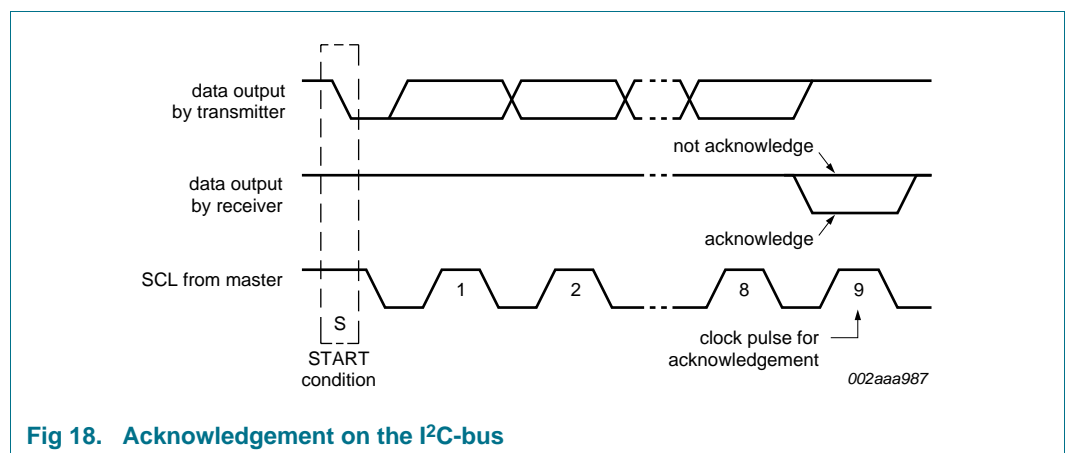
data output by transmitter

not acknowledge

data output by receiver

acknowledge

SCL from master

1

2

8

9

S

START condition

clock pulse for acknowledgement

002aaa987

Fig 18. Acknowledgement on the I$^2$C-bus